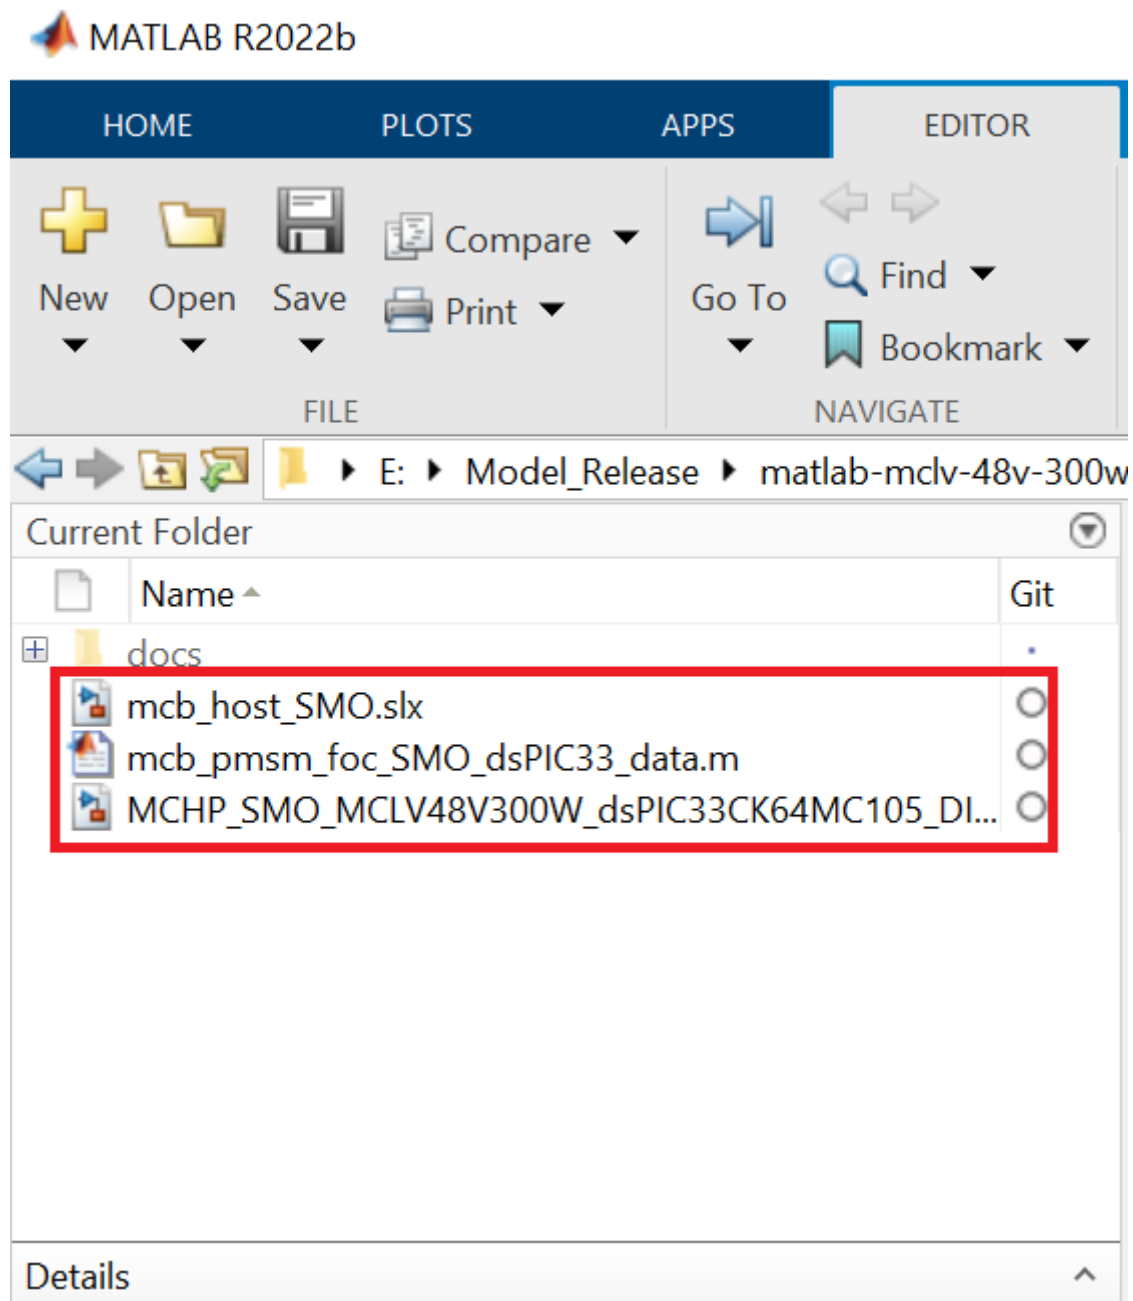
MATLAB R2022b

HOME PLOTS APPS EDITOR

New Open Save Compare Print

FILE

Go To Find Bookmark

NAVIGATE

E: Model_Release matlab-mclv-48v-300w

Current Folder

Name Git

docs

mcb_host_SMO.slx

mcb_pmsm_foc_SMO_dsPIC33_data.m

MCHP_SMO_MCLV48V300W_dsPIC33CK64MC105_DI...

Details